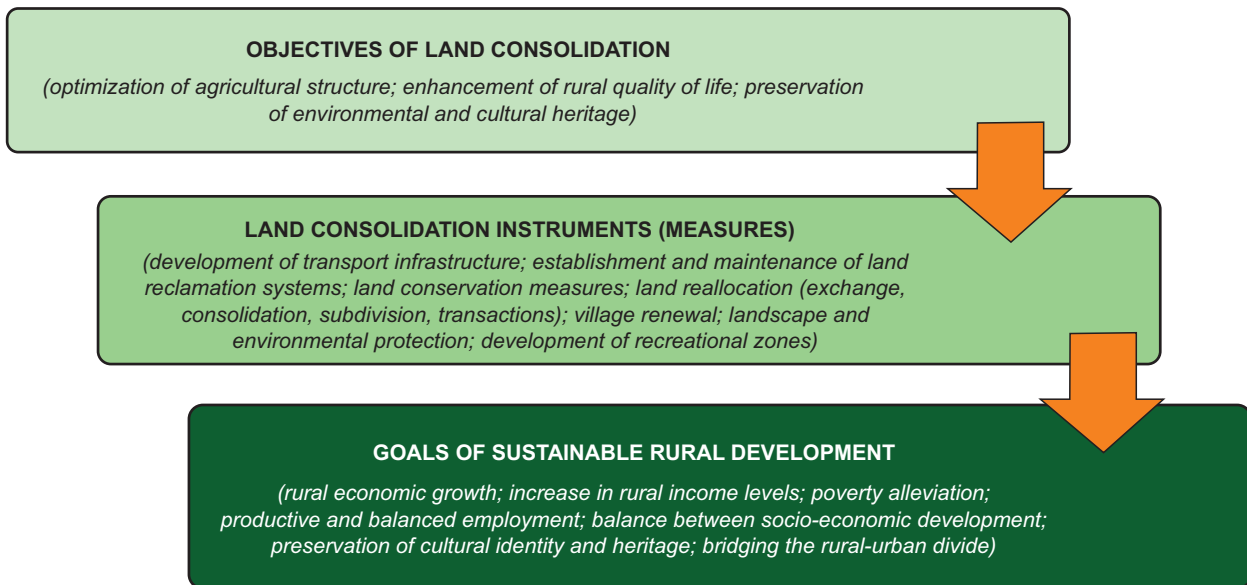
OBJECTIVES OF LAND CONSOLIDATION

(optimization of agricultural structure; enhancement of rural quality of life; preservation of environmental and cultural heritage)

LAND CONSOLIDATION INSTRUMENTS (MEASURES)

(development of transport infrastructure; establishment and maintenance of land reclamation systems; land conservation measures; land reallocation (exchange, consolidation, subdivision, transactions); village renewal; landscape and environmental protection; development of recreational zones)

GOALS OF SUSTAINABLE RURAL DEVELOPMENT

(rural economic growth; increase in rural income levels; poverty alleviation; productive and balanced employment; balance between socio-economic development; preservation of cultural identity and heritage; bridging the rural-urban divide)